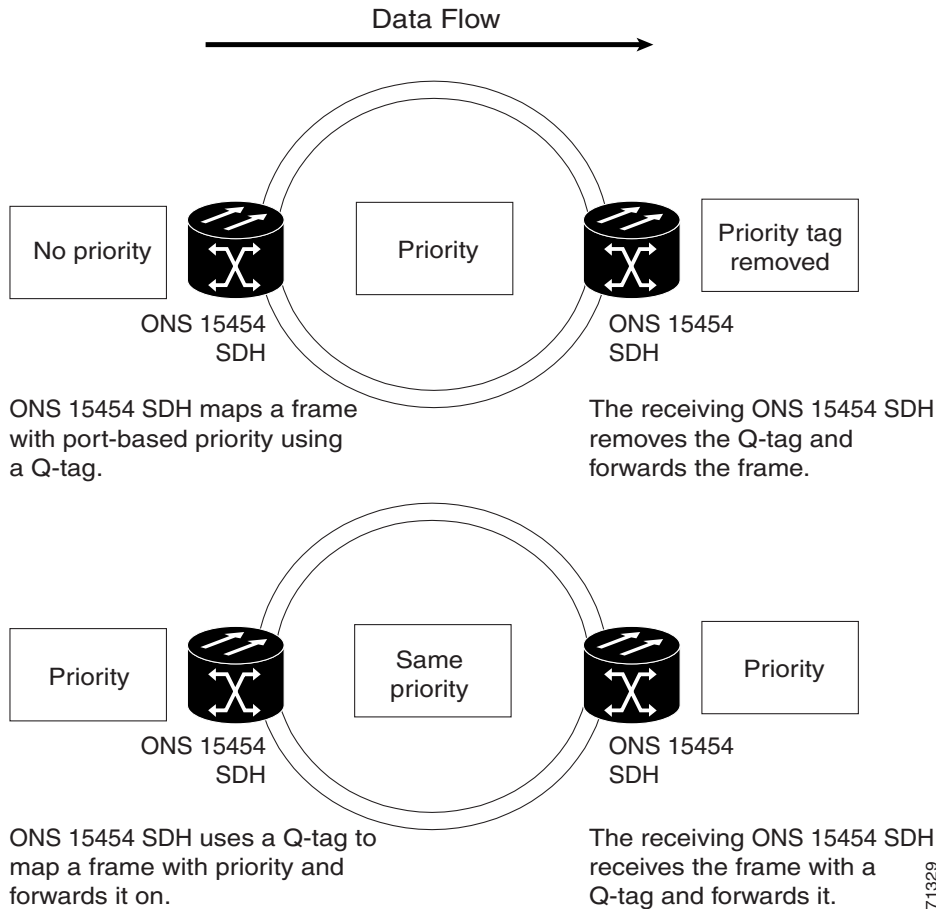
Data Flow

No priority

ONS 15454 SDH

Priority

Priority tag removed

ONS 15454 SDH

ONS 15454 SDH maps a frame with port-based priority using a Q-tag.

The receiving ONS 15454 SDH removes the Q-tag and forwards the frame.

Priority

ONS 15454 SDH

Same priority

Priority

ONS 15454 SDH

ONS 15454 SDH uses a Q-tag to map a frame with priority and forwards it on.

The receiving ONS 15454 SDH receives the frame with a Q-tag and forwards it.

71329